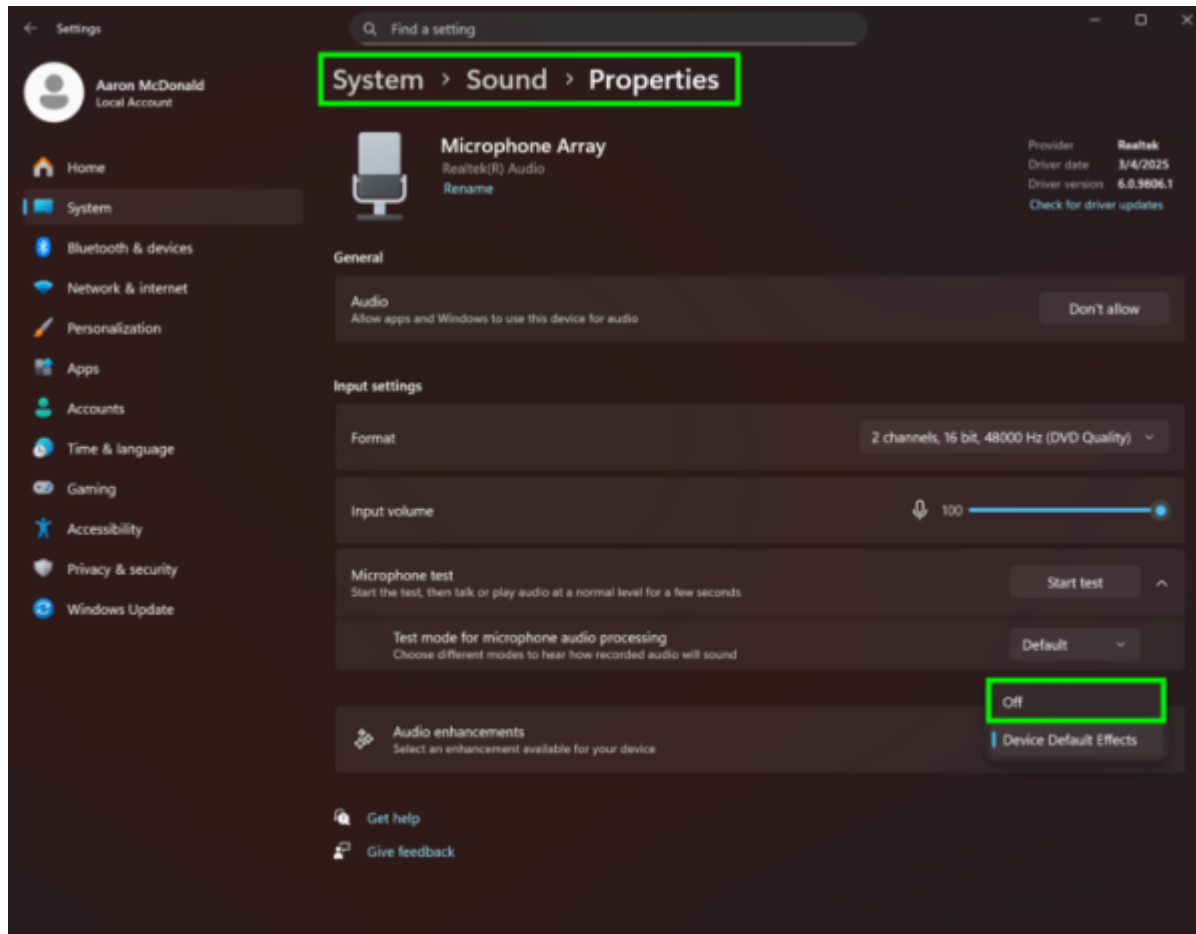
Settings

Find a setting

Aaron McDonald
Local Account

Home
System
Bluetooth & devices
Network & internet
Personalization
Apps
Accounts
Time & language
Gaming
Accessibility
Privacy & security
Windows Update

System › Sound › Properties

Microphone Array
Realtek(R) Audio
Rename

| | |
|---|---|
| Provider | Realtek |
| Driver date | 3/4/2025 |
| Driver version | 6.0.9606.1 |

Check for driver updates

General

Audio
Allow apps and Windows to use this device for audio
Don't allow

Input settings

Format
2 channels, 16 bit, 48000 Hz (DVD Quality)

Input volume
100

Microphone test
Start the test, then talk or play audio at a normal level for a few seconds
Start test

Test mode for microphone audio processing
Choose different modes to hear how recorded audio will sound
Default

Off
Device Default Effects

Audio enhancements
Select an enhancement available for your device

Get help
Give feedback